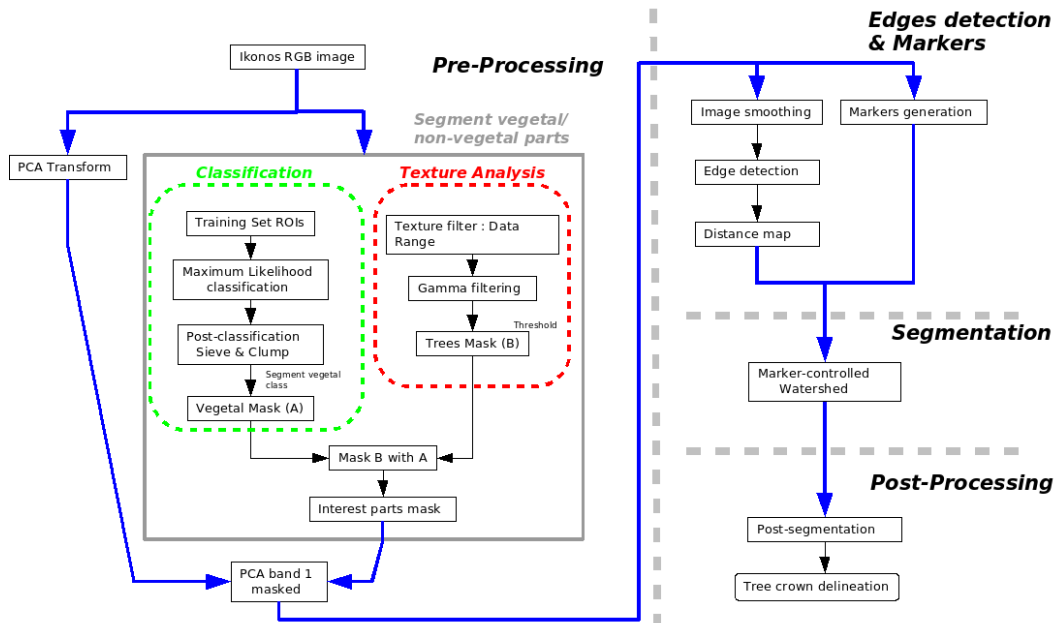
Pre-Processing

Ikonos RGB image

Segment vegetal/ non-vegetal parts

PCA Transform

Classification

Training Set ROIs

Maximum Likelihood classification

Post-classification Sieve & Clump

Segment vegetal class

Vegetal Mask (A)

Texture Analysis

Texture filter : Data Range

Gamma filtering

Threshold

Trees Mask (B)

Mask B with A

Interest parts mask

PCA band 1 masked

Edges detection & Markers

Image smoothing

Edge detection

Distance map

Markers generation

Segmentation

Marker-controlled Watershed

Post-Processing

Post-segmentation

Tree crown delineation